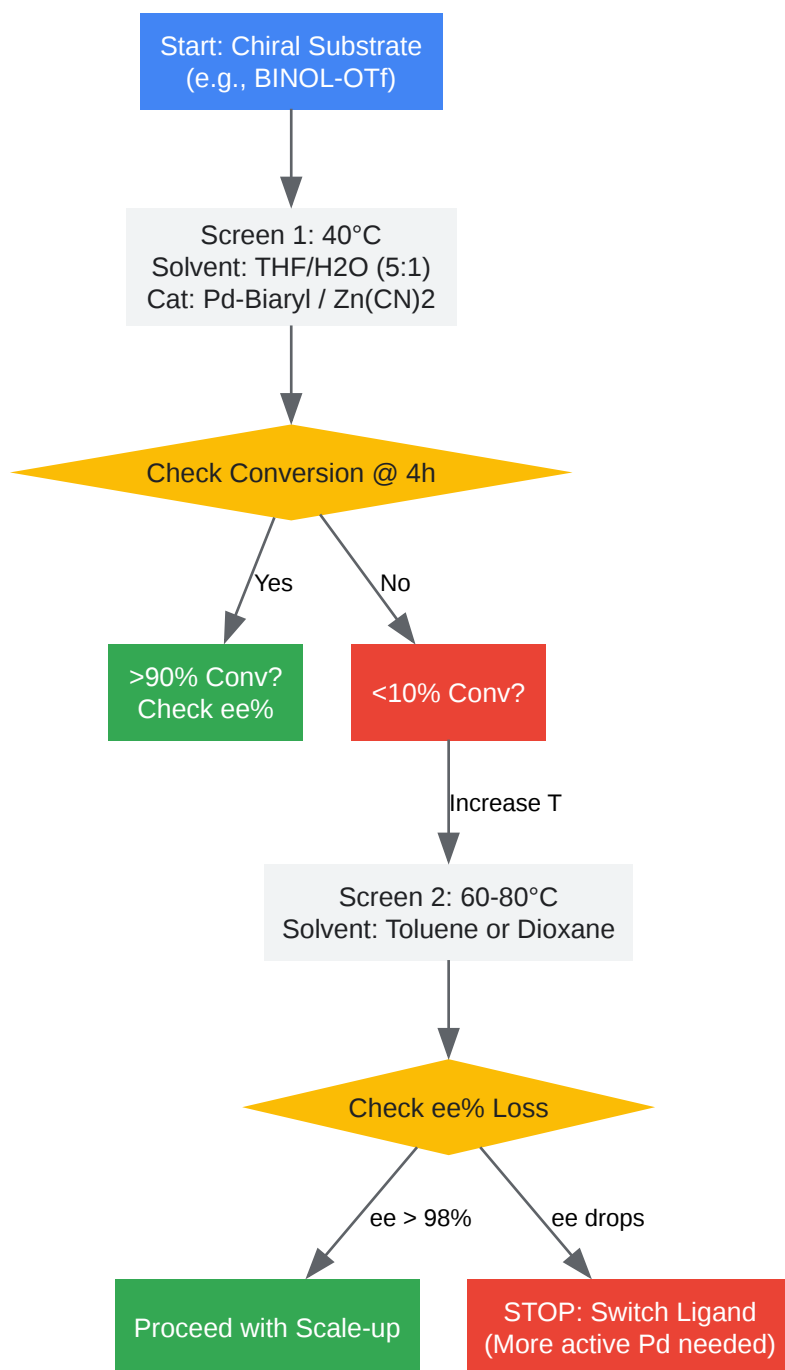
Start: Chiral Substrate
(e.g., BINOL-OTf)

Screen 1: 40°C
Solvent: THF/H2O (5:1)
Cat: Pd-Biaryl / Zn(CN)2

Check Conversion @ 4h

Yes

No

>90% Conv?
Check ee%

<10% Conv?

Increase T

Screen 2: 60-80°C
Solvent: Toluene or Dioxane

Check ee% Loss

ee > 98%

ee drops

Proceed with Scale-up

STOP: Switch Ligand
(More active Pd needed)